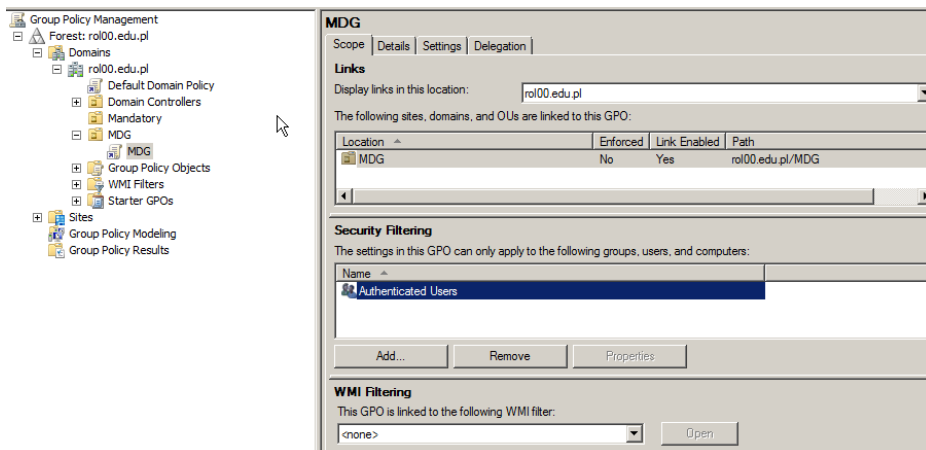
Group Policy Management
Forest: rol00.edu.pl
Domains
rol00.edu.pl
Default Domain Policy
Domain Controllers
Mandatory
MDG
MDG
Group Policy Objects
WMI Filters
Starter GPOs
Sites
Group Policy Modeling
Group Policy Results

MDG
Scope | Details | Settings | Delegation

Links
Display links in this location: rol00.edu.pl
The following sites, domains, and OUs are linked to this GPO:

| Location | Enforced | Link Enabled | Path |
|---|---|---|---|
| MDG | No | Yes | rol00.edu.pl/MDG |

Security Filtering
The settings in this GPO can only apply to the following groups, users, and computers:

| Name |
|---|
| Authenticated Users |

Add... | Remove | Properties

WMI Filtering
This GPO is linked to the following WMI filter:
<none>
Open